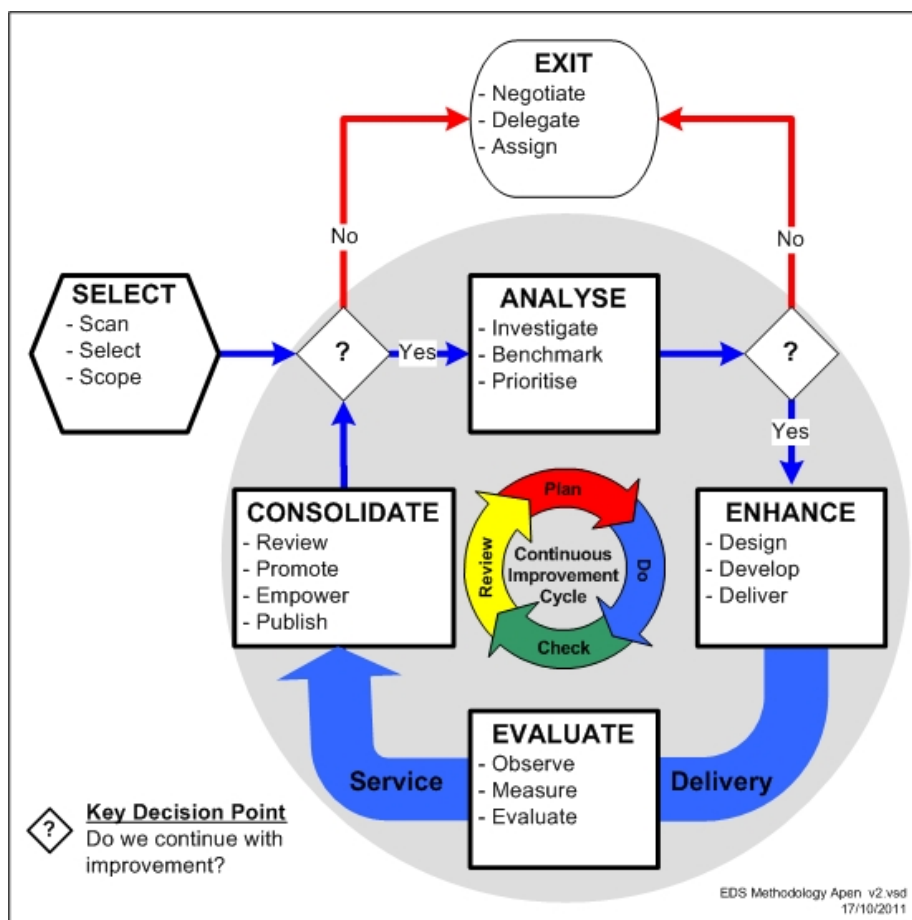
EXIT
- Negotiate
- Delegate
- Assign

No

No

SELECT
- Scan
- Select
- Scope

?

Yes

ANALYSE
- Investigate
- Benchmark
- Prioritise

?

Yes

CONSOLIDATE
- Review
- Promote
- Empower
- Publish

Plan
Do
Check
Review
Continuous Improvement Cycle

ENHANCE
- Design
- Develop
- Deliver

EVALUATE
- Observe
- Measure
- Evaluate

Service

Delivery

?
Key Decision Point
Do we continue with improvement?

EDS Methodology Apen v2.vsd
17/10/2011